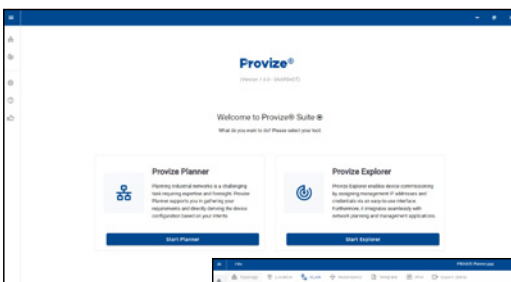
Provize®

(Version 1.2.0 - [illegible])

Welcome to Provize® Suite

What do you want to do? Please select your tool.

Provize Planner

Planning industrial networks is a challenging task requiring expertise and foresight. Provize Planner supports you in gathering your requirements and directly deriving the device configuration based on your intents.

Start Planner

Provize Explorer

Provize Explorer enables device commissioning by assigning management IP addresses and credentials via an easy-to-use interface. Furthermore, it integrates seamlessly with network planning and management applications.

Start Explorer

File

PROVIZE Planner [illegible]

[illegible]